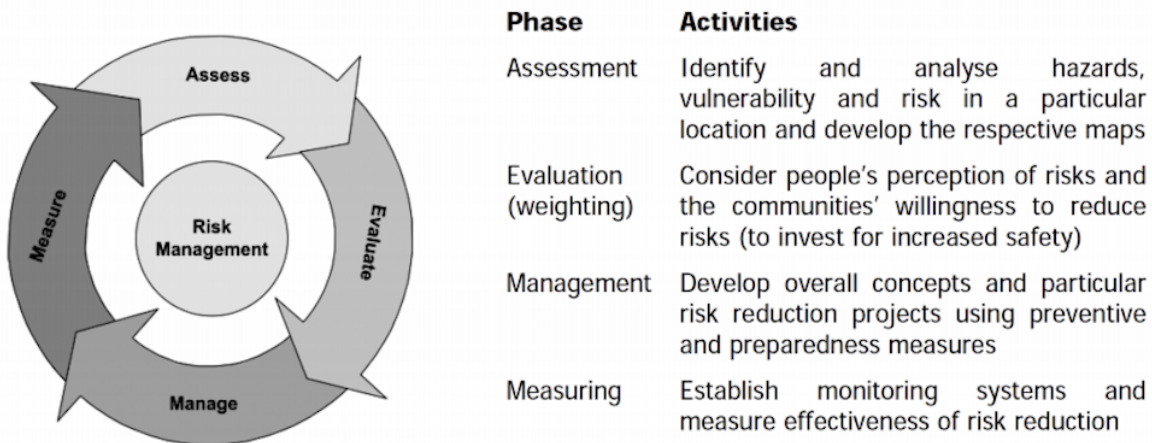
Assess

Evaluate

Manage

Measure

Risk Management

| Phase | Activities |
|---|---|
| Assessment | Identify and analyse hazards, vulnerability and risk in a particular location and develop the respective maps |
| Evaluation (weighting) | Consider people's perception of risks and the communities' willingness to reduce risks (to invest for increased safety) |
| Management | Develop overall concepts and particular risk reduction projects using preventive and preparedness measures |
| Measuring | Establish monitoring systems and measure effectiveness of risk reduction |